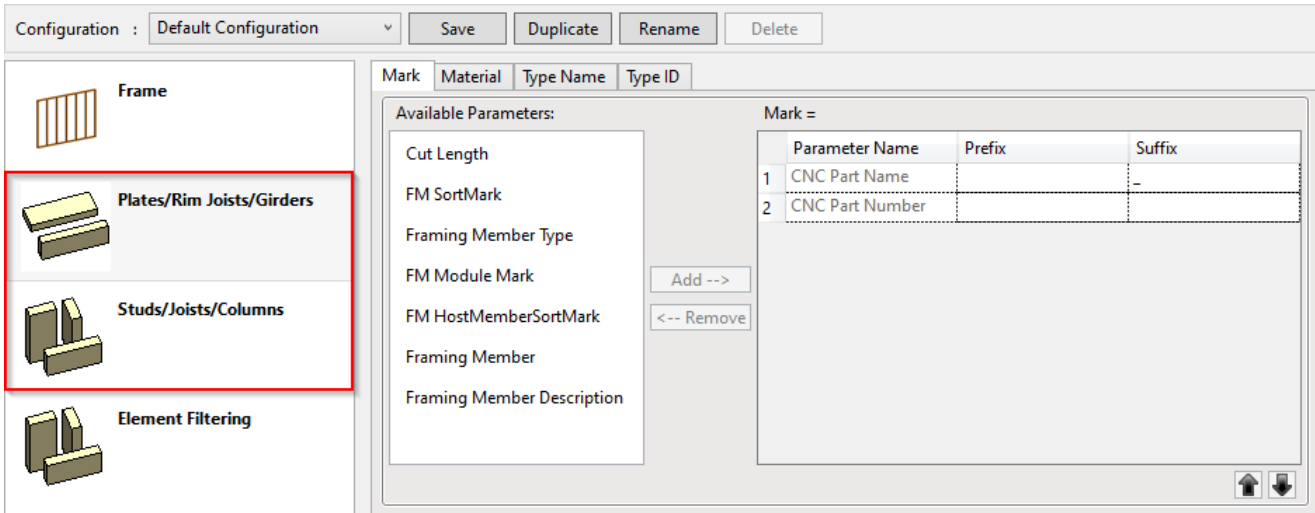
Configuration : Default Configuration Save Duplicate Rename Delete

Frame

Plates/Rim Joists/Girders

Studs/Joists/Columns

Element Filtering

Mark | Material | Type Name | Type ID

Available Parameters:

Cut Length

FM SortMark

Framing Member Type

FM Module Mark

FM HostMemberSortMark

Framing Member

Framing Member Description

Add -->

<-- Remove

Mark =

| | Parameter Name | Prefix | Suffix |
|---|---|---|---|
| 1 | CNC Part Name | | _ |
| 2 | CNC Part Number | | |